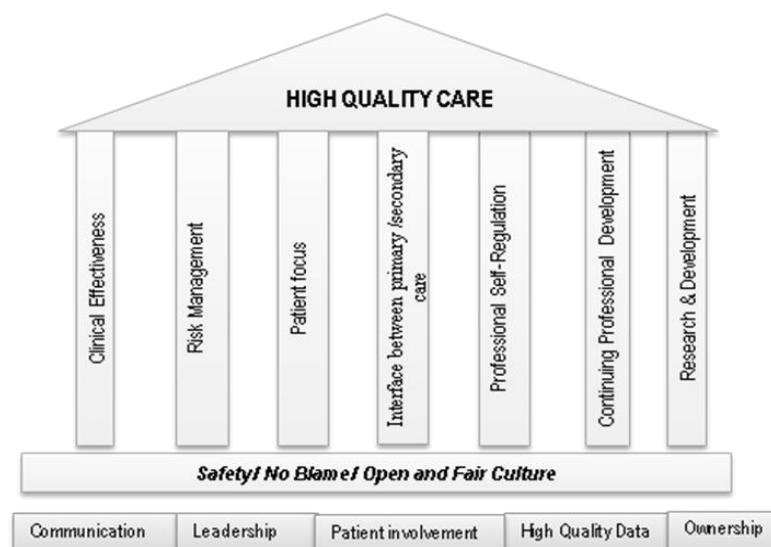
HIGH QUALITY CARE

Clinical Effectiveness

Risk Management

Patient focus

Interface between primary /secondary care

Professional Self-Regulation

Continuing Professional Development

Research & Development

Safety/ No Blame/ Open and Fair Culture

Communication

Leadership

Patient involvement

High Quality Data

Ownership